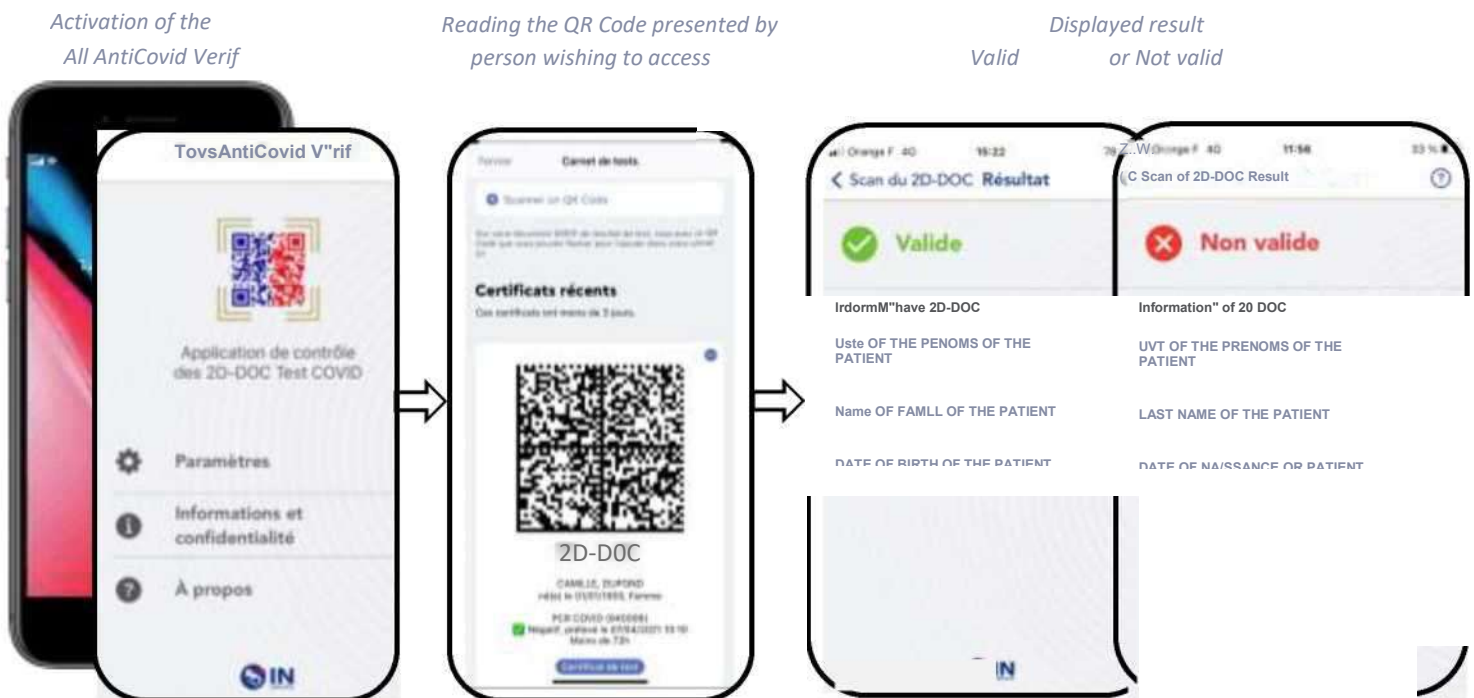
Activation of the All AntiCovid Verif

Reading the QR Code presented by person wishing to access

Displayed result
Valid or Not valid

TovsAntiCovid V"rif

Application de contrôle des 2D-DOC Test COVID

Paramètres

Informations et confidentialité

À propos

IN

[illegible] Carnet de tests

Scanner un QR Code

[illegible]

Certificats récents

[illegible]

2D-D0C

CAMILLE, DUPOND
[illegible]

PCR COVID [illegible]
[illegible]

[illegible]

Orange F 4G 15:22

< Scan du 2D-DOC Résultat

Valide

IrdormM"have 2D-DOC

Uste OF THE PENOMS OF THE PATIENT

Name OF FAMLL OF THE PATIENT

DATE OF BIRTH OF THE PATIENT

IN

Orange F 4G 11:56

C Scan of 2D-DOC Result

Non valide

Information" of 20 DOC

UVT OF THE PRENOMS OF THE PATIENT

LAST NAME OF THE PATIENT

DATE OF NA/SSANCE OR PATIENT